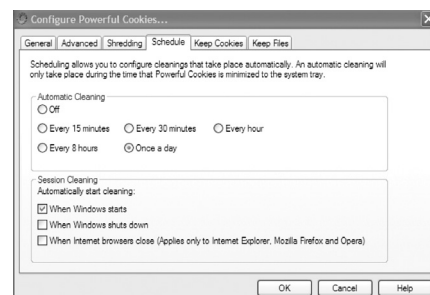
Configure Powerful Cookies...

General | Advanced | Shredding | Schedule | Keep Cookies | Keep Files

Scheduling allows you to configure cleanings that take place automatically. An automatic cleaning will only take place during the time that Powerful Cookies is minimized to the system tray.

Automatic Cleaning

Off

Every 15 minutes

Every 30 minutes

Every hour

Every 8 hours

Once a day

Session Cleaning

Automatically start cleaning:

When Windows starts

When Windows shuts down

When Internet browsers close (Applies only to Internet Explorer, Mozilla Firefox and Opera)

OK | Cancel | Help